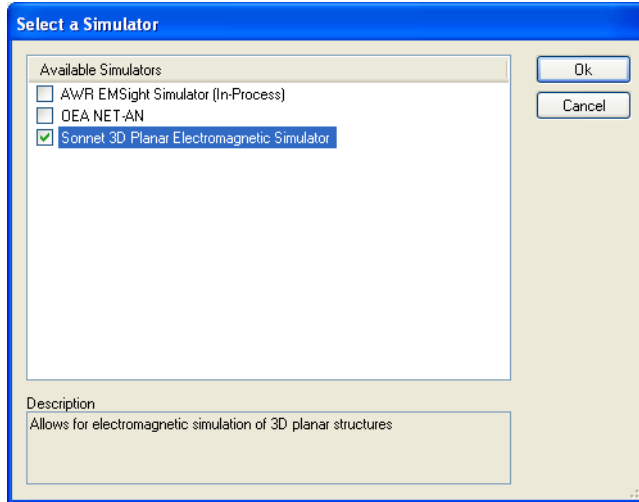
Select a Simulator

Available Simulators

AWR EMSight Simulator (In-Process)

OEA NET-AN

Sonnet 3D Planar Electromagnetic Simulator

Ok

Cancel

Description

Allows for electromagnetic simulation of 3D planar structures